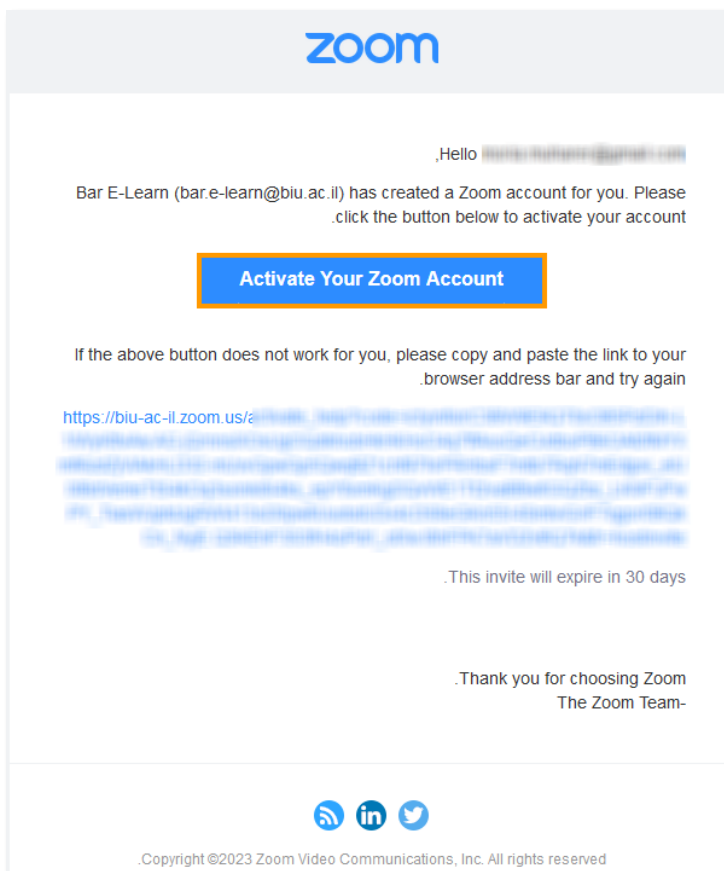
zoom

,Hello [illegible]

Bar E-Learn (bar.e-learn@biu.ac.il) has created a Zoom account for you. Please .click the button below to activate your account

Activate Your Zoom Account

If the above button does not work for you, please copy and paste the link to your .browser address bar and try again

https://biu-ac-il.zoom.us/a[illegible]

.This invite will expire in 30 days

.Thank you for choosing Zoom
The Zoom Team-

in

.Copyright ©2023 Zoom Video Communications, Inc. All rights reserved